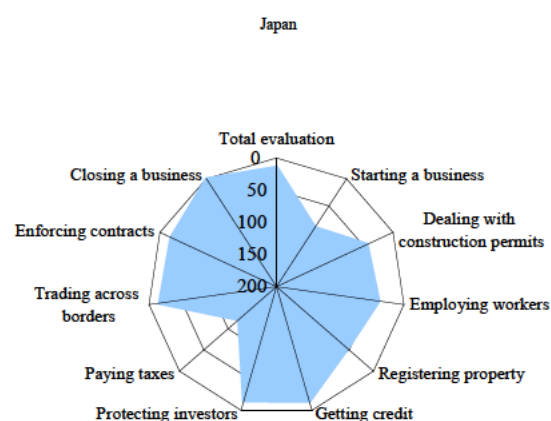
Japan

Total evaluation

0
50
100
150
200

Starting a business

Dealing with construction permits

Employing workers

Registering property

Getting credit

Protecting investors

Paying taxes

Trading across borders

Enforcing contracts

Closing a business